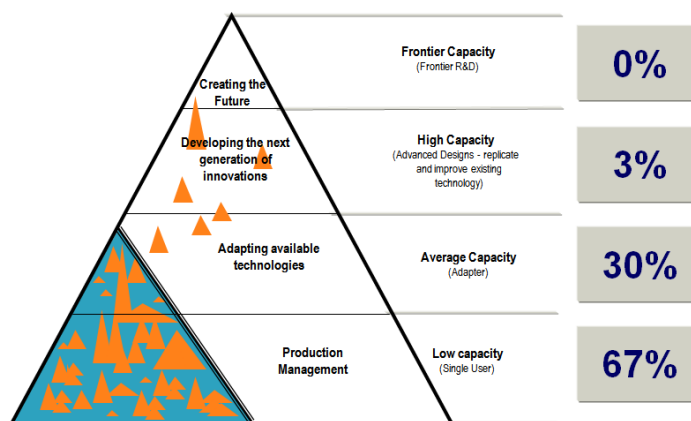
Creating the Future

Frontier Capacity
(Frontier R&D)

0%

Developing the next generation of innovations

High Capacity
(Advanced Designs - replicate and improve existing technology)

3%

Adapting available technologies

Average Capacity
(Adapter)

30%

Production Management

Low capacity
(Single User)

67%